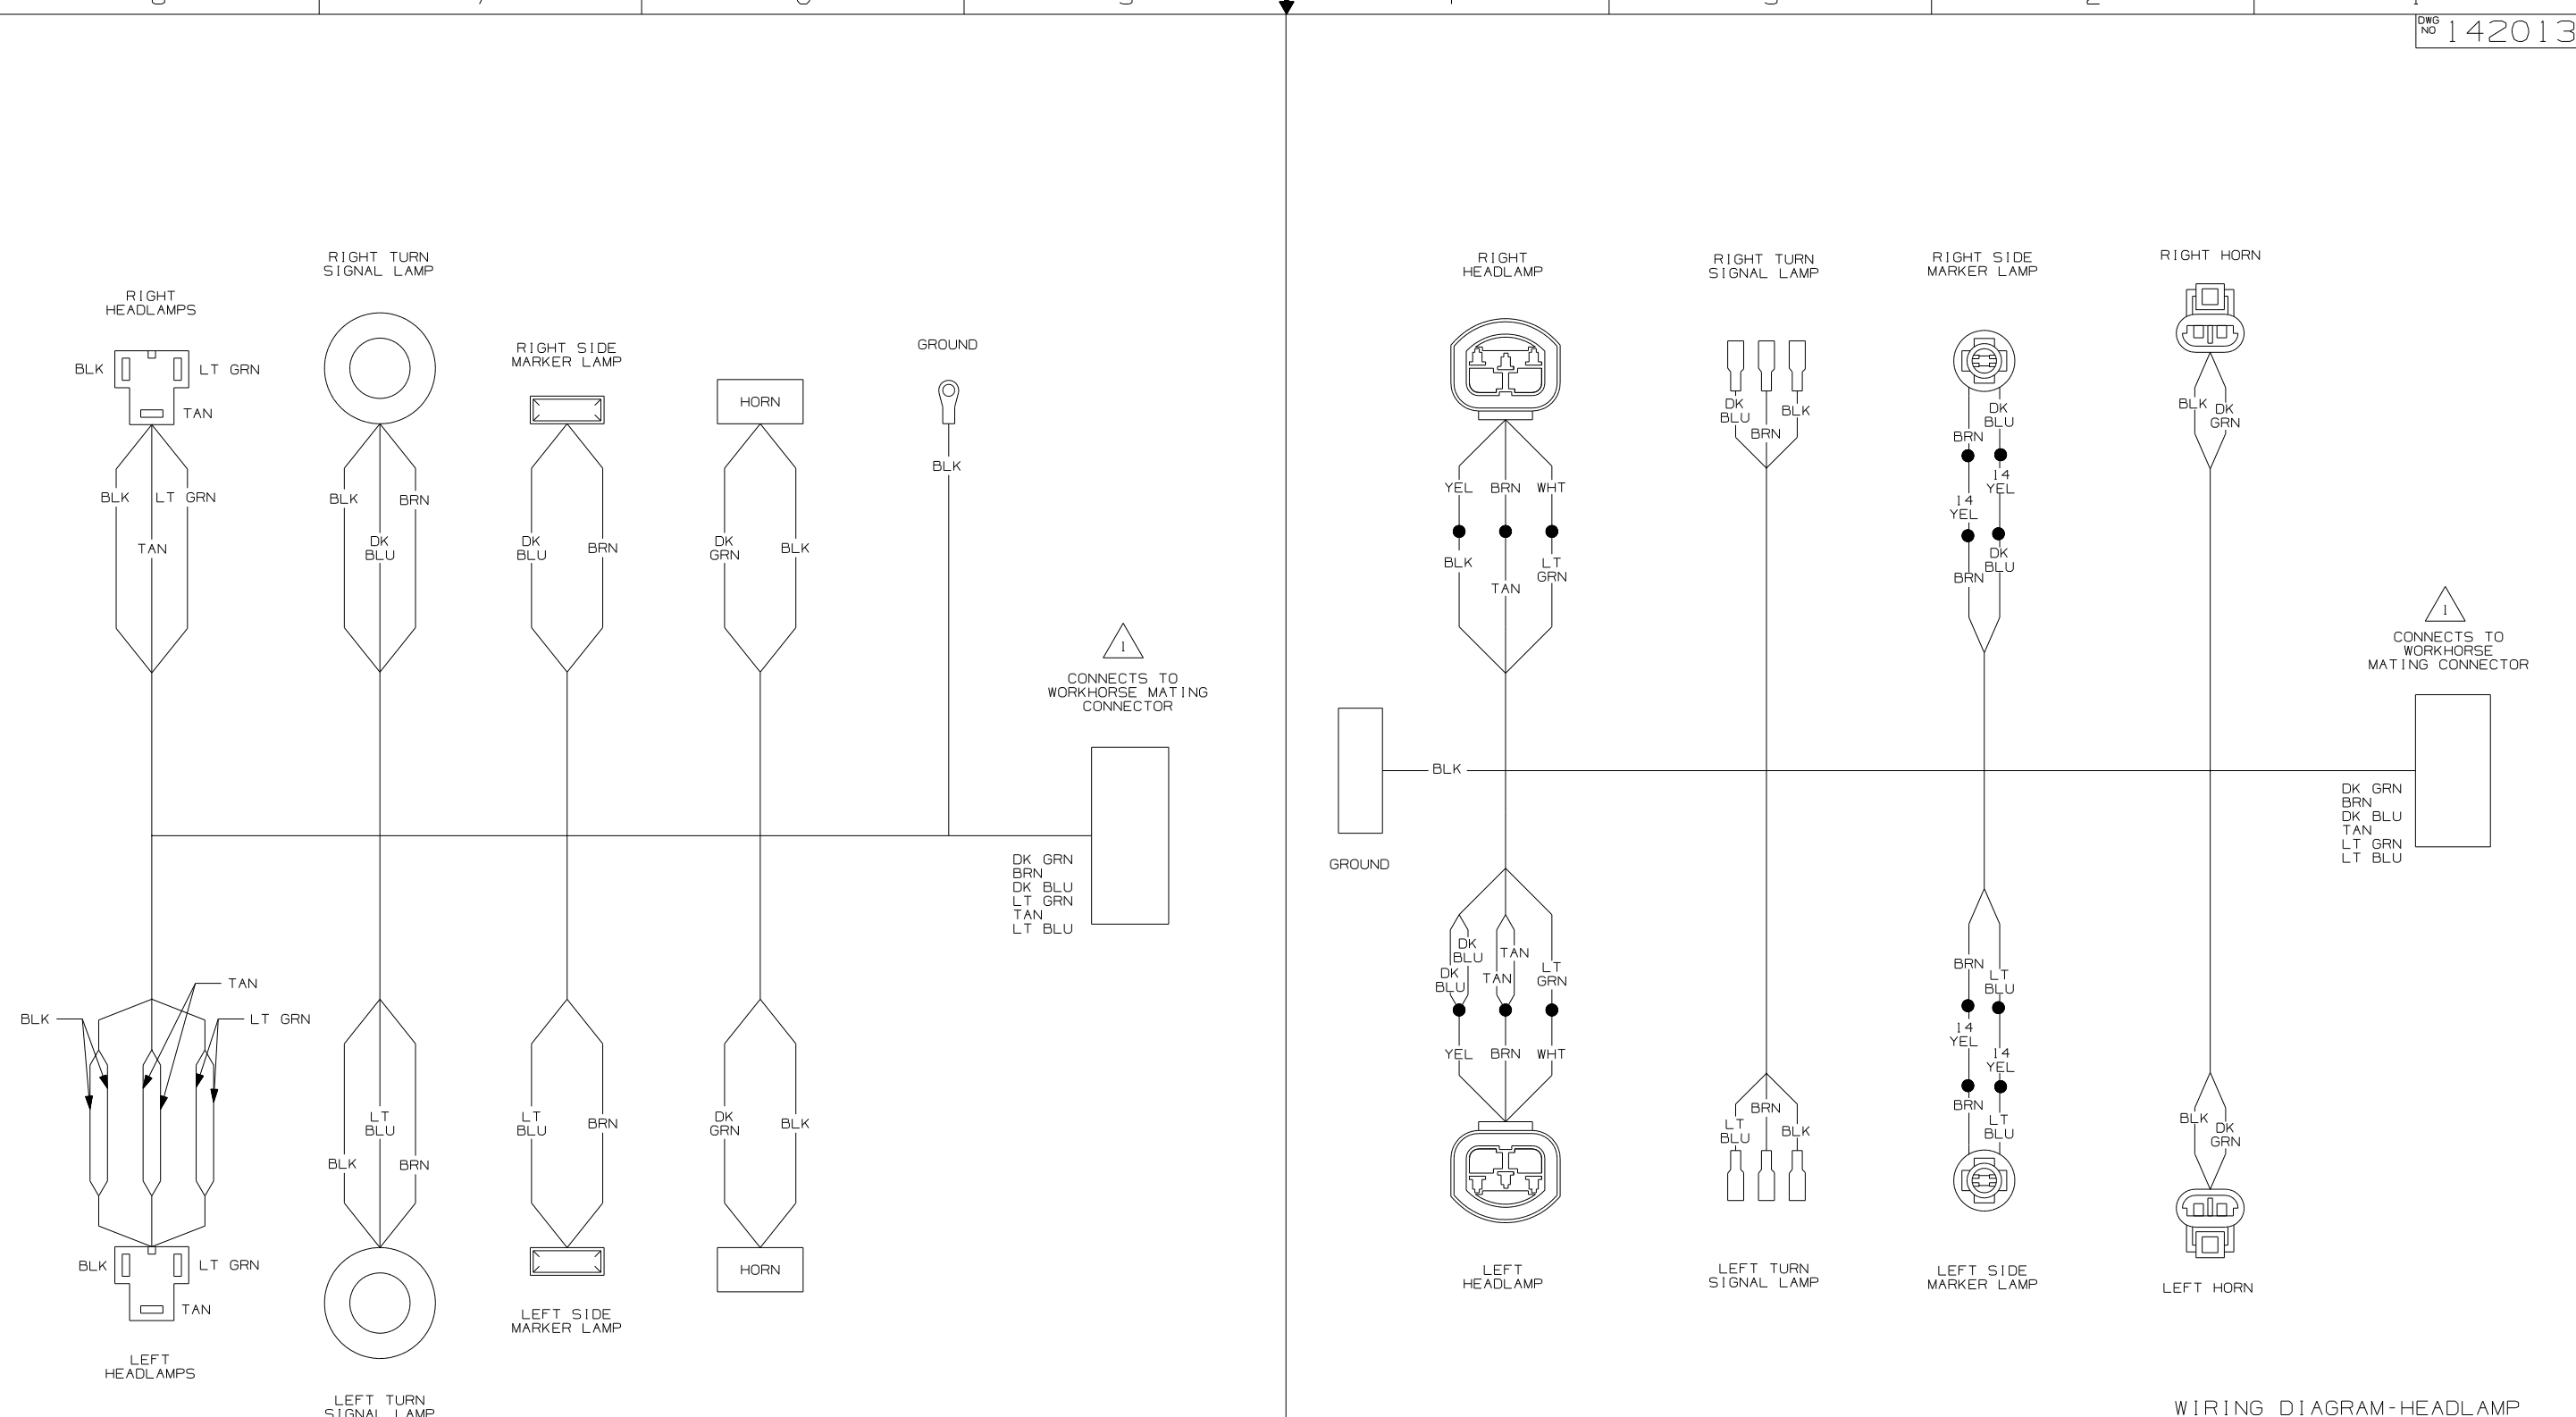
DWG NO 142013

RIGHT HEADLAMPS
BLK LT GRN
TAN
BLK LT GRN
TAN

RIGHT TURN SIGNAL LAMP
BLK BRN
DK BLU

RIGHT SIDE MARKER LAMP
DK BLU BRN

HORN
DK GRN BLK

GROUND
BLK

1
CONNECTS TO WORKHORSE MATING CONNECTOR

DK GRN
BRN
DK BLU
LT GRN
TAN
LT BLU

TAN
BLK
LT GRN

LT BLU
BLK BRN

LT BLU BRN

DK GRN BLK

HORN

BLK LT GRN
TAN
LEFT HEADLAMPS

LEFT TURN SIGNAL LAMP

LEFT SIDE MARKER LAMP

RIGHT HEADLAMP
YEL BRN WHT
BLK TAN LT GRN

RIGHT TURN SIGNAL LAMP
DK BLU BRN BLK

RIGHT SIDE MARKER LAMP
BRN DK BLU
14 YEL
14 YEL
DK BLU
BRN

RIGHT HORN
BLK DK GRN

1
CONNECTS TO WORKHORSE MATING CONNECTOR

BLK
GROUND

DK GRN
BRN
DK BLU
TAN
LT GRN
LT BLU

DK BLU
DK BLU
TAN
TAN
LT GRN
YEL BRN WHT

BRN
LT BLU
BLK

BRN
LT BLU
14 YEL
14 YEL
BRN
LT BLU

BLK DK GRN

LEFT HEADLAMP

LEFT TURN SIGNAL LAMP

LEFT SIDE MARKER LAMP

LEFT HORN

WIRING DIAGRAM-HEADLAMP